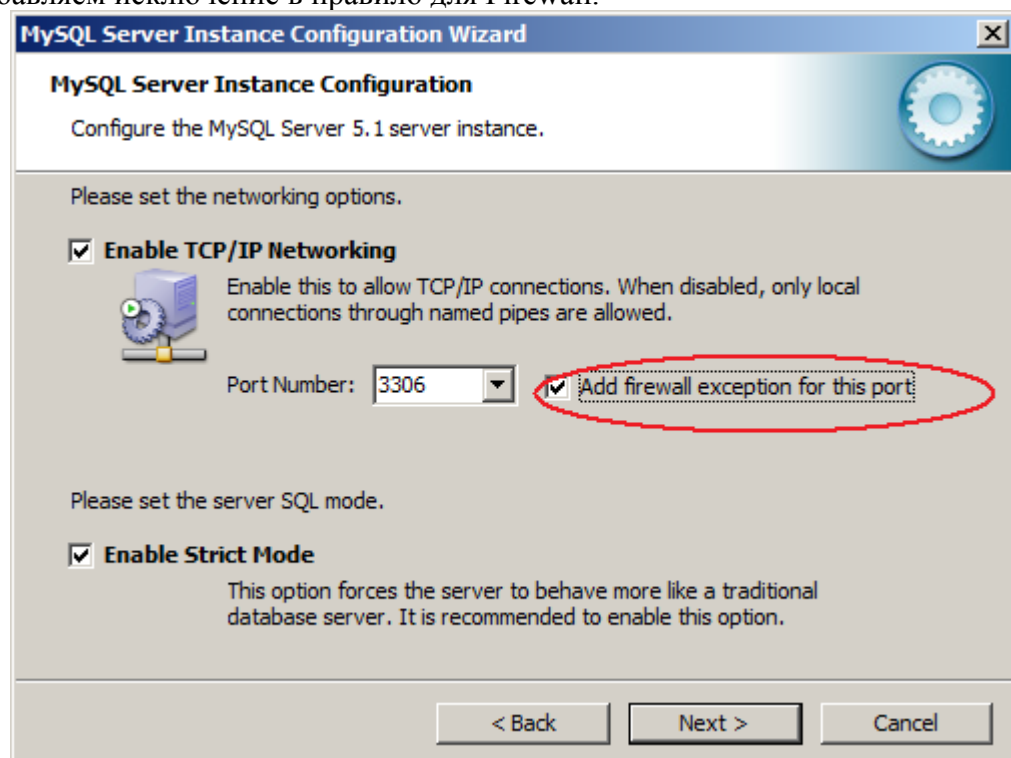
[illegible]

MySQL Server Instance Configuration Wizard

MySQL Server Instance Configuration

Configure the MySQL Server 5.1 server instance.

Please set the networking options.

☑ Enable TCP/IP Networking

Enable this to allow TCP/IP connections. When disabled, only local connections through named pipes are allowed.

Port Number: 3306

☑ Add firewall exception for this port

Please set the server SQL mode.

☑ Enable Strict Mode

This option forces the server to behave more like a traditional database server. It is recommended to enable this option.

< Back   Next >   Cancel